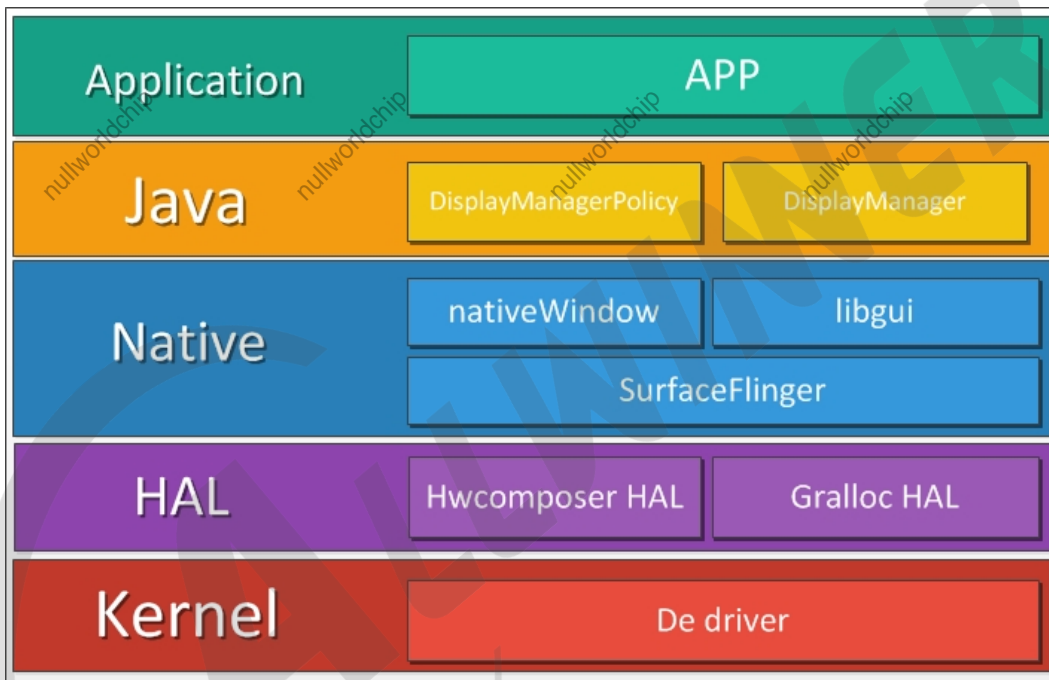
Application APP

Java DisplayManagerPolicy DisplayManager

Native nativeWindow libgui

SurfaceFlinger

HAL Hwcomposer HAL Gralloc HAL

Kernel De driver

nullwordchip nullwordchip nullwordchip nullwordchip

ALLWINNER